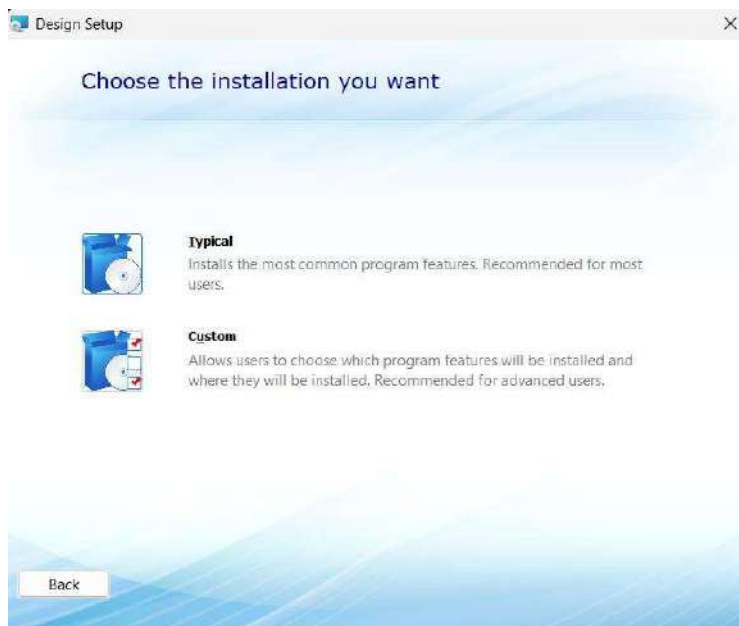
Design Setup

×

Choose the installation you want

Typical

Installs the most common program features. Recommended for most users.

Custom

Allows users to choose which program features will be installed and where they will be installed. Recommended for advanced users.

Back